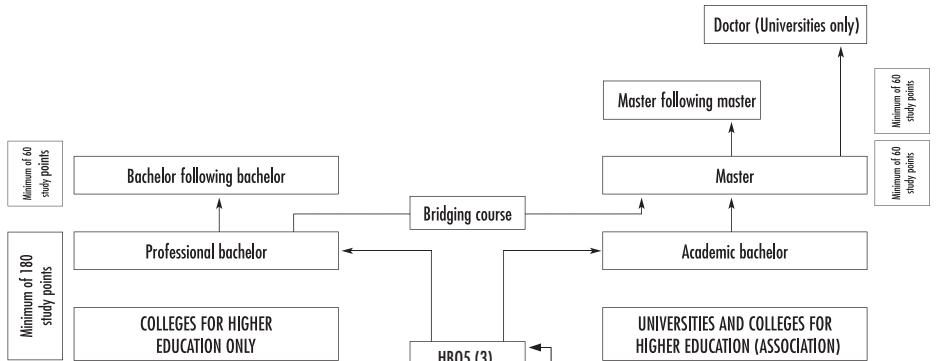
Doctor (Universities only)

Minimum of 60 study points

Master following master

Minimum of 60 study points

Bachelor following bachelor

Minimum of 60 study points

Master

Bridging course

Minimum of 180 study points

Professional bachelor

Academic bachelor

COLLEGES FOR HIGHER EDUCATION ONLY

HBO5 (3)

UNIVERSITIES AND COLLEGES FOR HIGHER EDUCATION (ASSOCIATION)